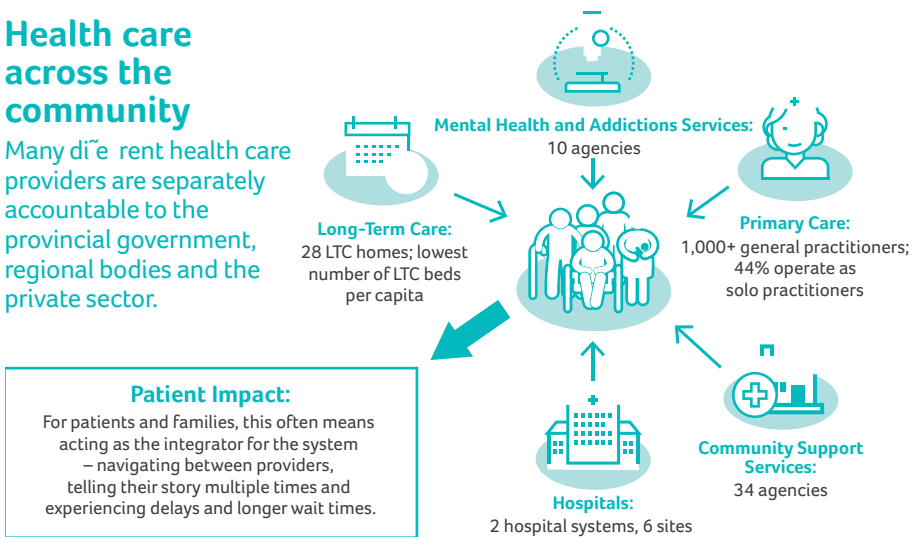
Health care across the community

Many di˜e rent health care providers are separately accountable to the provincial government, regional bodies and the private sector.

Mental Health and Addictions Services:
10 agencies

Long-Term Care:
28 LTC homes; lowest number of LTC beds per capita

Primary Care:
1,000+ general practitioners; 44% operate as solo practitioners

Patient Impact:
For patients and families, this often means acting as the integrator for the system – navigating between providers, telling their story multiple times and experiencing delays and longer wait times.

Community Support Services:
34 agencies

Hospitals:
2 hospital systems, 6 sites